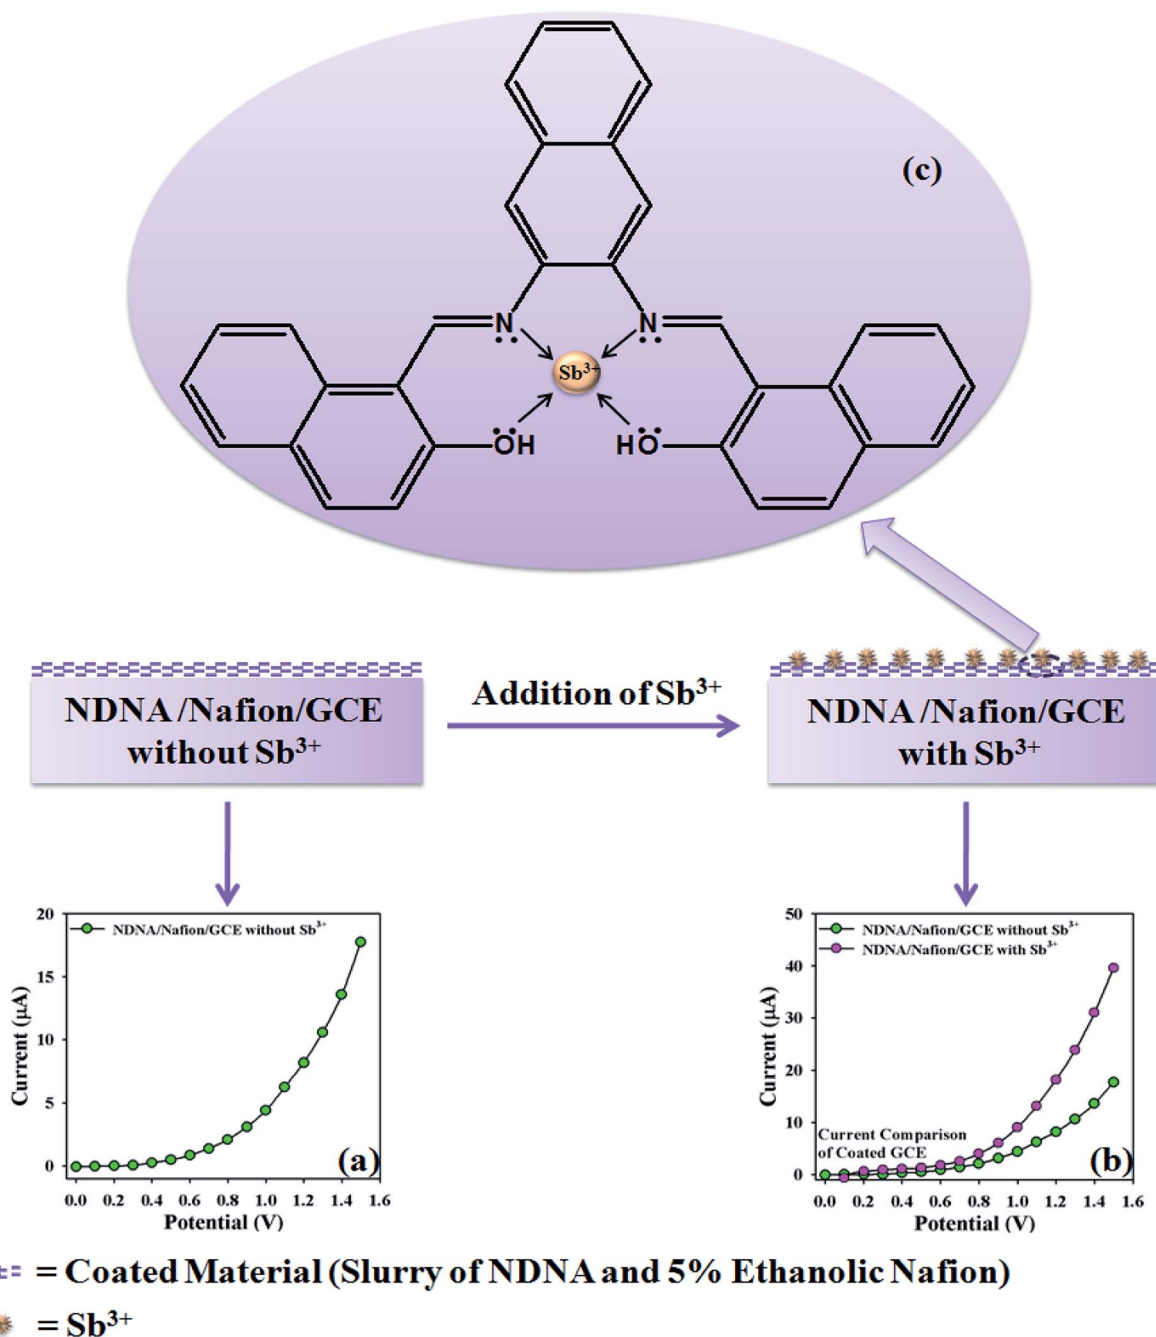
(c)

N

N

$Sb^{3+}$

OH

HO

NDNA /Nafion/GCE without $Sb^{3+}$

Addition of $Sb^{3+}$

NDNA /Nafion/GCE with $Sb^{3+}$

NDNA/Nafion/GCE without $Sb^{3+}$

Current (µA)

20
15
10
5
0

0.0 0.2 0.4 0.6 0.8 1.0 1.2 1.4 1.6

Potential (V)

(a)

NDNA/Nafion/GCE without $Sb^{3+}$
NDNA/Nafion/GCE with $Sb^{3+}$

Current (µA)

50
40
30
20
10
0

Current Comparison of Coated GCE

0.0 0.2 0.4 0.6 0.8 1.0 1.2 1.4 1.6

Potential (V)

(b)

= Coated Material (Slurry of NDNA and 5% Ethanolic Nafion)

= $Sb^{3+}$